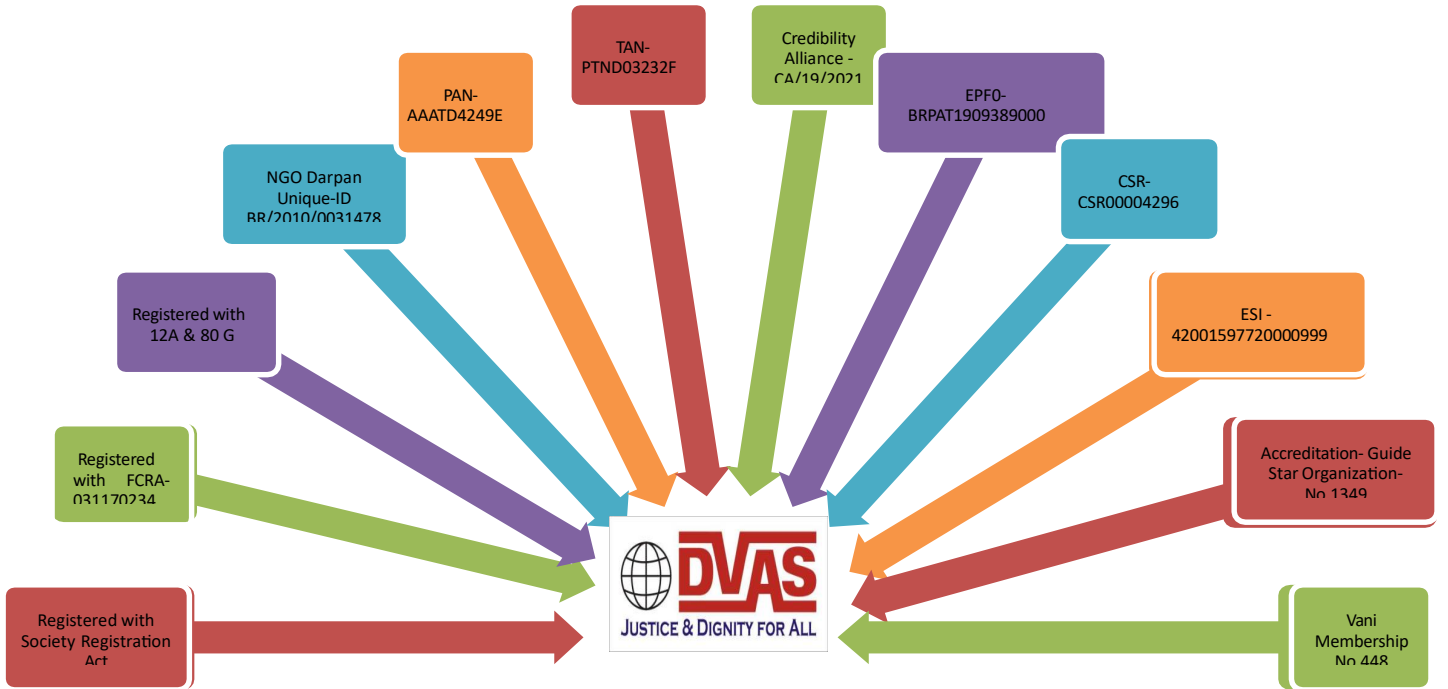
TAN- PTND03232F

Credibility Alliance - CA/19/2021

PAN- AAATD4249E

EPF0- BRPAT1909389000

NGO Darpan Unique-ID BR/2010/0031478

CSR- CSR00004296

Registered with 12A & 80 G

ESI - 42001597720000999

Registered with FCRA- 031170234

Accreditation- Guide Star Organization- No 1349

DVAS
JUSTICE & DIGNITY FOR ALL

Registered with Society Registration Act

Vani Membership No 448